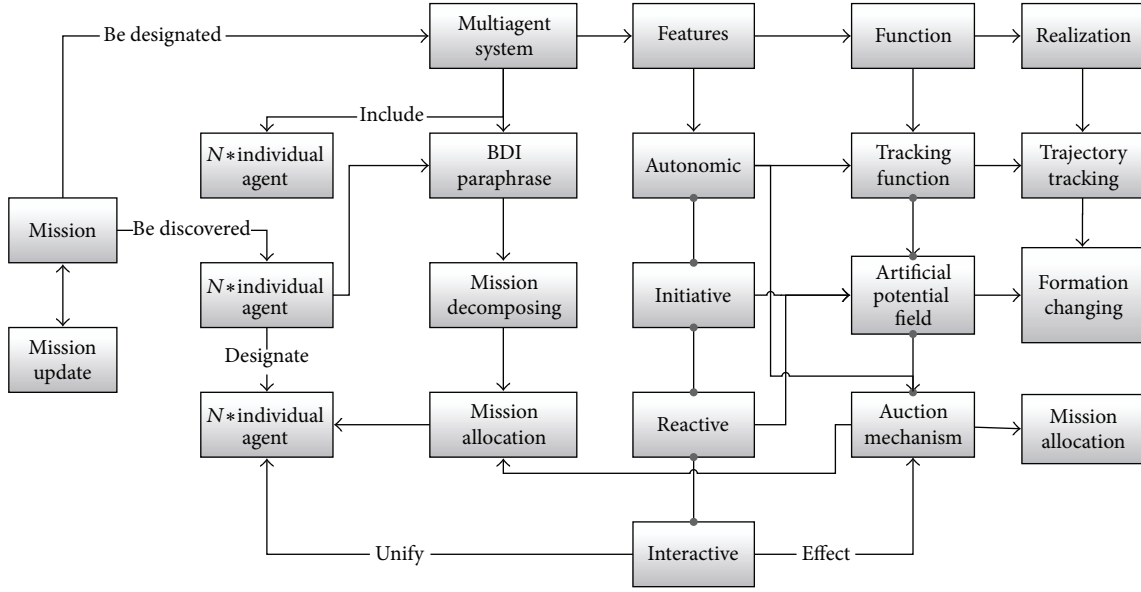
Be designated

Multiagent system

Features

Function

Realization

Include

$N*$individual agent

BDI paraphrase

Autonomic

Tracking function

Trajectory tracking

Mission

Be discovered

$N*$individual agent

Mission decomposing

Initiative

Artificial potential field

Formation changing

Mission update

Designate

$N*$individual agent

Mission allocation

Reactive

Auction mechanism

Mission allocation

Unify

Interactive

Effect